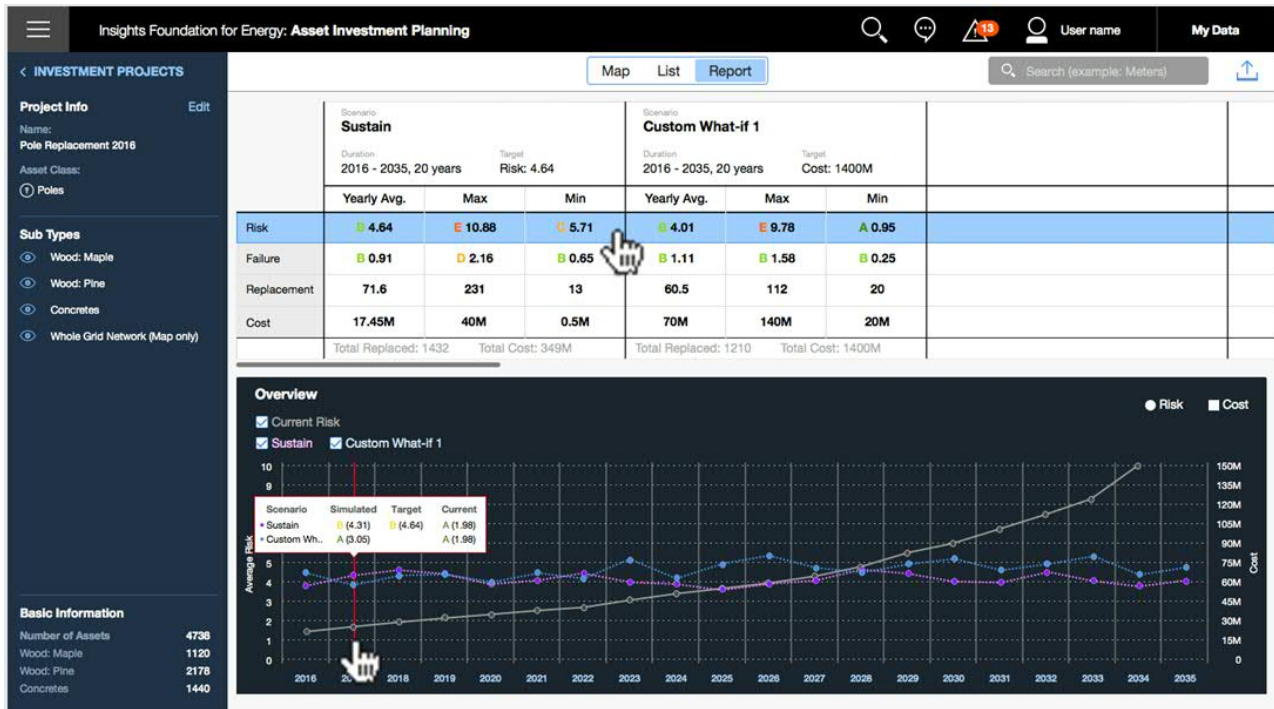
Insights Foundation for Energy: **Asset Investment Planning**

13 User name My Data

< INVESTMENT PROJECTS

Map List Report

Search (example: Meters)

Project Info Edit
Name:
Pole Replacement 2016
Asset Class:
Poles

Sub Types
Wood: Maple
Wood: Pine
Concretes
Whole Grid Network (Map only)

Basic Information
Number of Assets 4738
Wood: Maple 1120
Wood: Pine 2178
Concretes 1440

| | Scenario **Sustain** Duration 2016 - 2035, 20 years Target Risk: 4.64 | | | Scenario **Custom What-if 1** Duration 2016 - 2035, 20 years Target Cost: 1400M | | |
|---|---|---|---|---|---|---|
| | Yearly Avg. | Max | Min | Yearly Avg. | Max | Min |
| Risk | B 4.64 | E 10.88 | C 5.71 | B 4.01 | E 9.78 | A 0.95 |
| Failure | B 0.91 | D 2.16 | B 0.65 | B 1.11 | B 1.58 | B 0.25 |
| Replacement | 71.6 | 231 | 13 | 60.5 | 112 | 20 |
| Cost | 17.45M | 40M | 0.5M | 70M | 140M | 20M |
| | Total Replaced: 1432 | Total Cost: 349M | | Total Replaced: 1210 | Total Cost: 1400M | |

Overview
Current Risk
Sustain Custom What-if 1
Risk Cost

| Scenario | Simulated | Target | Current |
|---|---|---|---|
| Sustain | B (4.31) | B (4.64) | A (1.98) |
| Custom Wh.. | A (3.05) | | A (1.98) |

Average Risk
10 9 8 7 6 5 4 3 2 1 0
Cost
150M 135M 120M 105M 90M 75M 60M 45M 30M 15M 0
2016 20 2018 2019 2020 2021 2022 2023 2024 2025 2026 2027 2028 2029 2030 2031 2032 2033 2034 2035